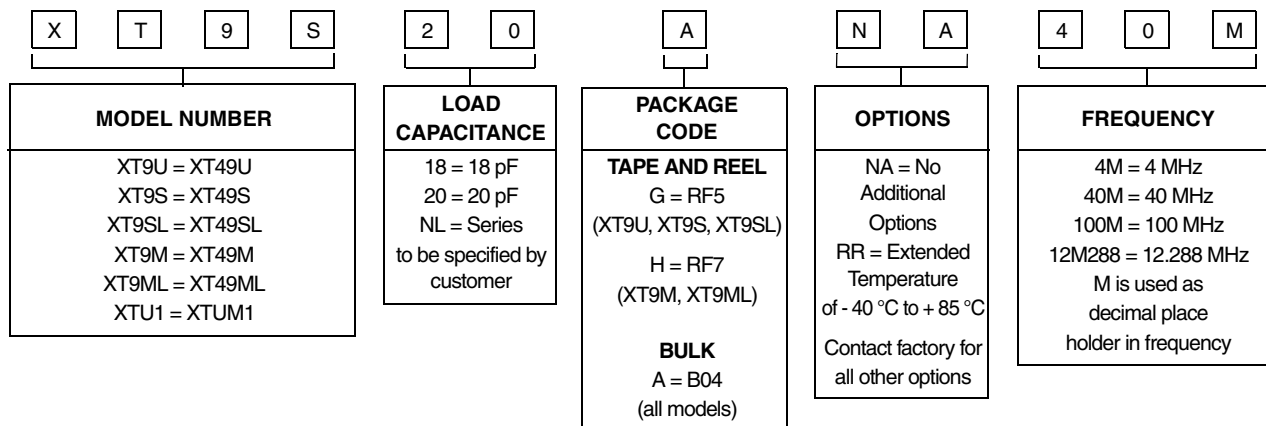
X T 9 S 2 0 A N A 4 0 M

**MODEL NUMBER**
XT9U = XT49U
XT9S = XT49S
XT9SL = XT49SL
XT9M = XT49M
XT9ML = XT49ML
XTU1 = XTUM1

**LOAD CAPACITANCE**
18 = 18 pF
20 = 20 pF
NL = Series to be specified by customer

**PACKAGE CODE**
**TAPE AND REEL**
G = RF5
(XT9U, XT9S, XT9SL)
H = RF7
(XT9M, XT9ML)

**BULK**
A = B04
(all models)

**OPTIONS**
NA = No Additional Options
RR = Extended Temperature of - 40 °C to + 85 °C
Contact factory for all other options

**FREQUENCY**
4M = 4 MHz
40M = 40 MHz
100M = 100 MHz
12M288 = 12.288 MHz
M is used as decimal place holder in frequency